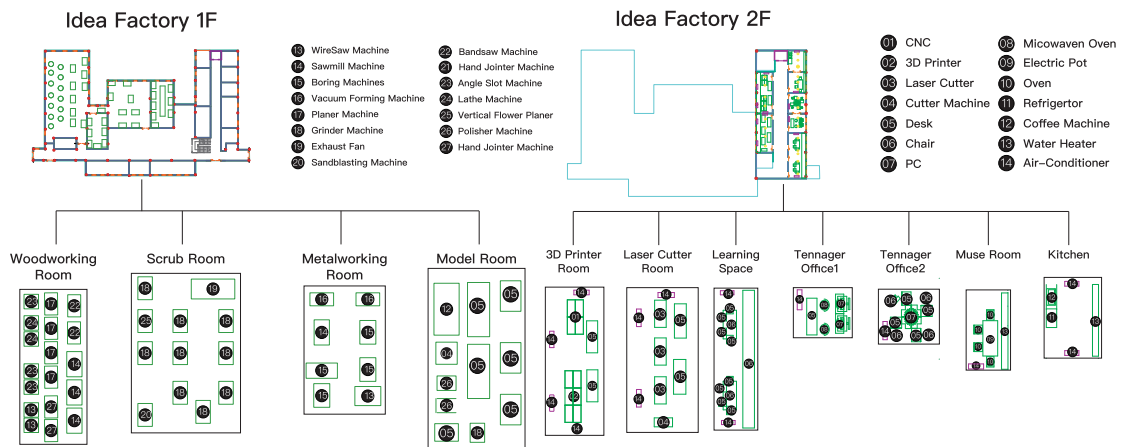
Idea Factory 1F

13 WireSaw Machine
14 Sawmill Machine
15 Boring Machines
16 Vacuum Forming Machine
17 Planer Machine
18 Grinder Machine
19 Exhaust Fan
20 Sandblasting Machine
22 Bandsaw Machine
21 Hand Jointer Machine
23 Angle Slot Machine
24 Lathe Machine
25 Vertical Flower Planer
26 Polisher Machine
27 Hand Jointer Machine

Idea Factory 2F

01 CNC
02 3D Printer
03 Laser Cutter
04 Cutter Machine
05 Desk
06 Chair
07 PC
08 Micowaven Oven
09 Electric Pot
10 Oven
11 Refrigertor
12 Coffee Machine
13 Water Heater
14 Air-Conditioner

Woodworking Room
23 17 22 24 22 24 17 23 17 14 23 14 13 27 14 13 27 14

Scrub Room
18 19 25 18 18 18 18 18 18 18 20 18

Metalworking Room
16 16 14 15 15 15 15 13

Model Room
12 05 05 04 05 05 26 26 05 05 18

3D Printer Room
14 01 14 09 02 09 14 14

Laser Cutter Room
14 03 14 05 03 03 08 14 04

Learning Space
14 05 05 05 05 08 05 05 05 14

Tennager Office1
13 05 05 05 05

Tennager Office2
06 05 06 05 07 05 14 06 05 06

Muse Room
10 05 05 13 14

Kitchen
12 14 11 13 14